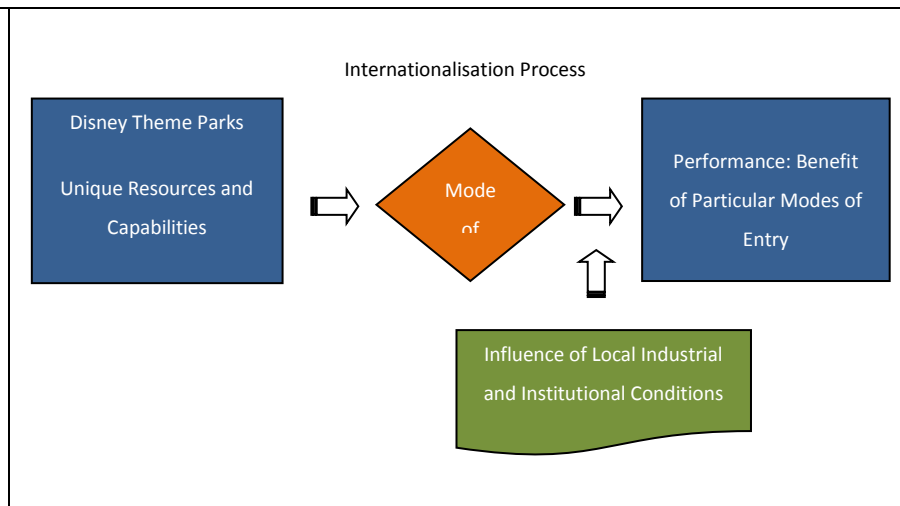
Internationalisation Process

Disney Theme Parks

Unique Resources and Capabilities

Mode of

Performance: Benefit of Particular Modes of Entry

Influence of Local Industrial and Institutional Conditions